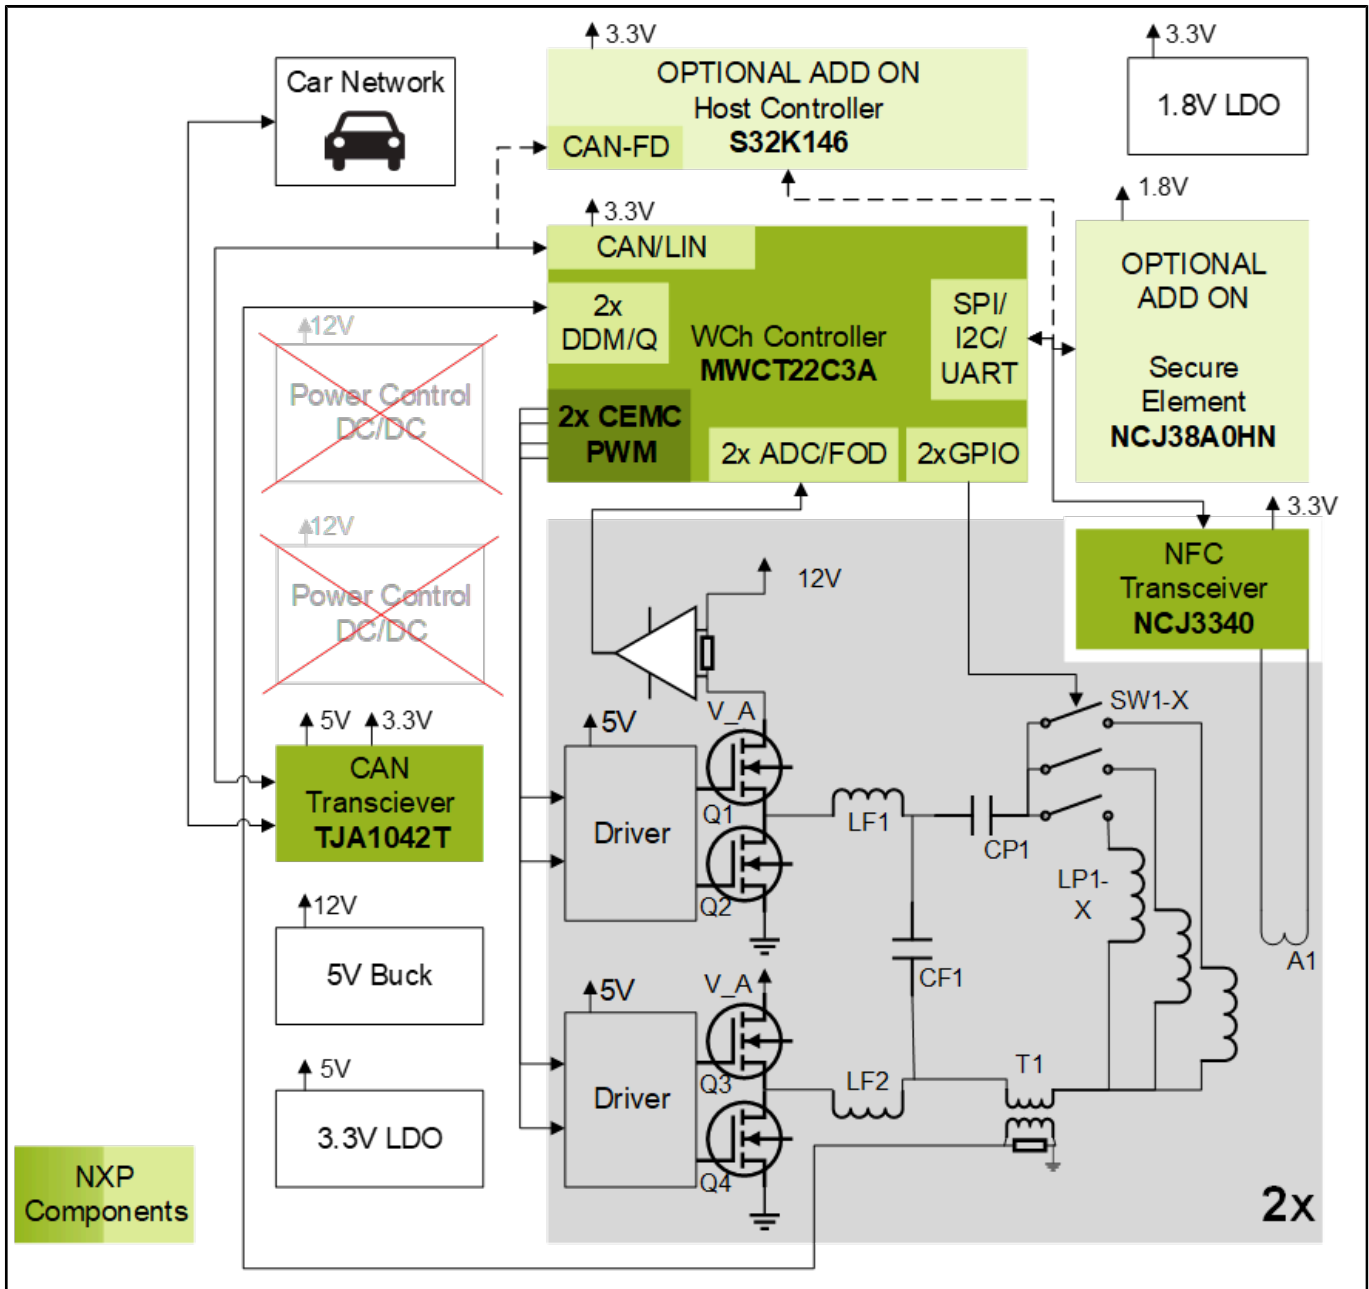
Car Network

3.3V
OPTIONAL ADD ON
Host Controller
CAN-FD
S32K146

3.3V
1.8V LDO

3.3V
CAN/LIN
2x DDM/Q
WCh Controller
MWCT22C3A
SPI/ I2C/ UART
2x CEMC PWM
2x ADC/FOD
2xGPIO

1.8V
OPTIONAL ADD ON
Secure Element
NCJ38A0HN

12V
Power Control DC/DC

12V
Power Control DC/DC

3.3V
NFC Transceiver
NCJ3340

12V

5V
3.3V
CAN Transciever
TJA1042T

5V
Driver
V_A
Q1
Q2
LF1
CP1
SW1-X
LP1-X
A1

12V
5V Buck

CF1

5V
Driver
V_A
Q3
Q4
LF2
T1

5V
3.3V LDO

NXP Components

2x